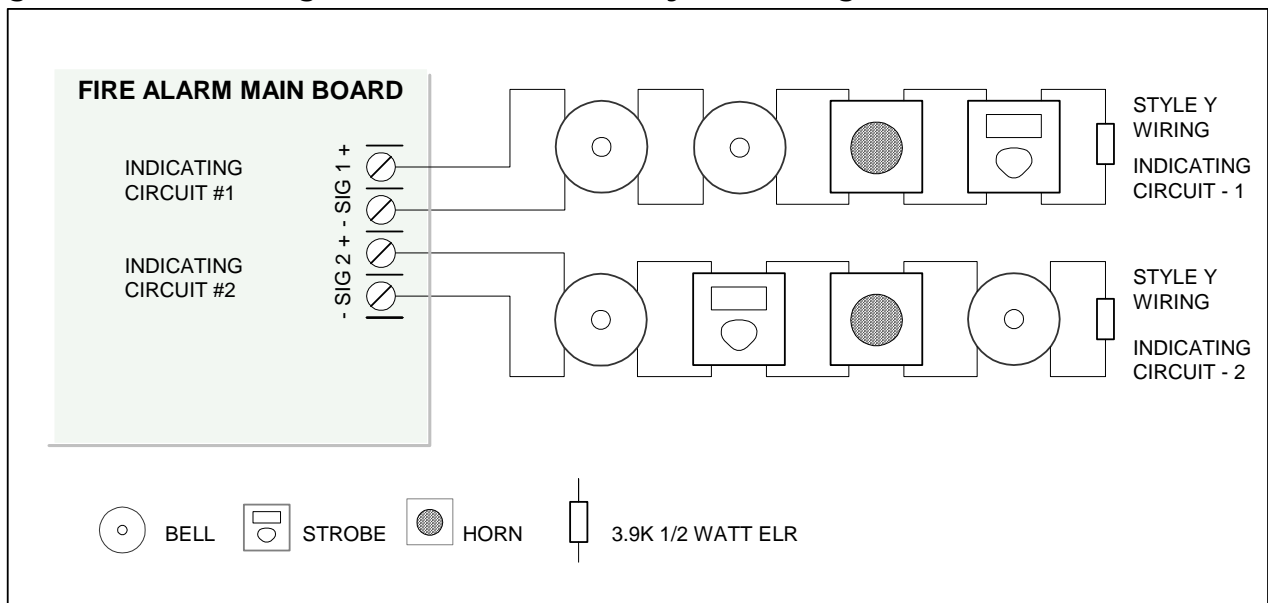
FIRE ALARM MAIN BOARD

INDICATING CIRCUIT #1

INDICATING CIRCUIT #2

- SIG 2 + - SIG 1 +

STYLE Y WIRING

INDICATING CIRCUIT - 1

STYLE Y WIRING

INDICATING CIRCUIT - 2

BELL STROBE HORN 3.9K 1/2 WATT ELR